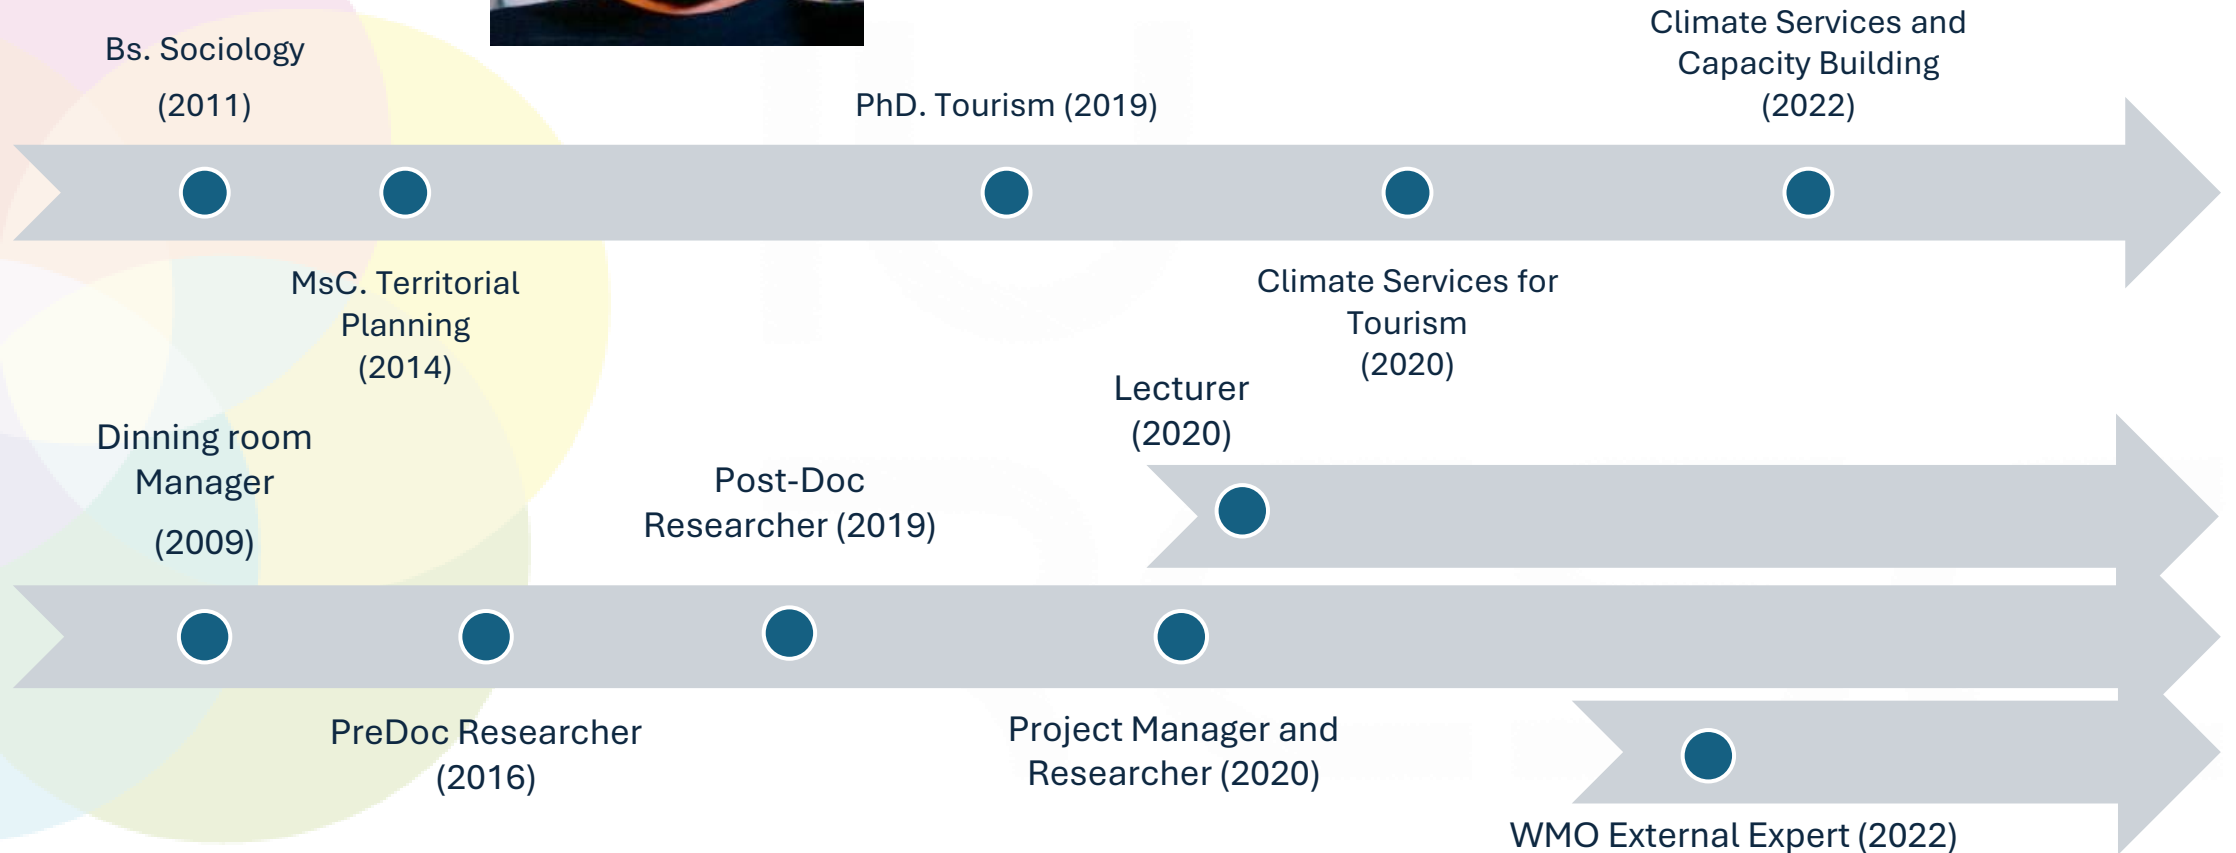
Bs. Sociology
(2011)

PhD. Tourism (2019)

Climate Services and Capacity Building
(2022)

MsC. Territorial Planning
(2014)

Climate Services for Tourism
(2020)

Lecturer
(2020)

Dinning room Manager
(2009)

Post-Doc Researcher (2019)

PreDoc Researcher
(2016)

Project Manager and Researcher (2020)

WMO External Expert (2022)